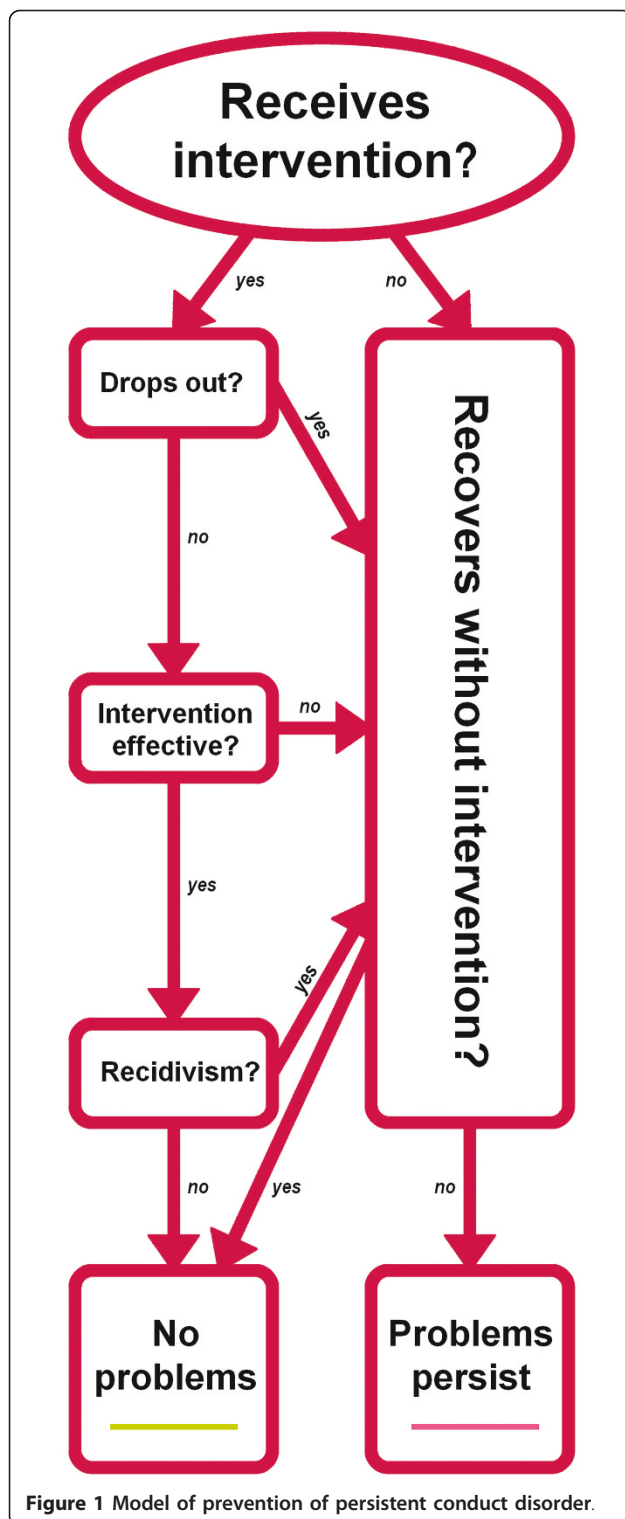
Receives intervention?

yes

no

Drops out?

yes

Recovers without intervention?

no

Intervention effective?

no

yes

yes

Recidivism?

no

yes

no

No problems

Problems persist

**Figure 1** Model of prevention of persistent conduct disorder.